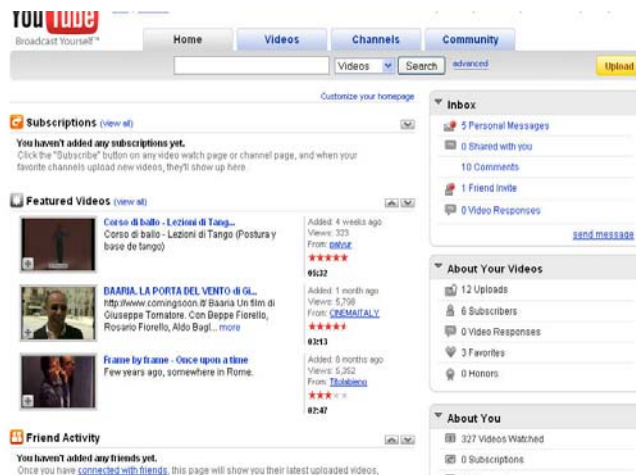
YouTube
Broadcast Yourself™

Home
Videos
Channels
Community

Videos
Search
advanced
Upload

Customize your homepage

Subscriptions (view all)

You haven't added any subscriptions yet.
Click the "Subscribe" button on any video watch page or channel page, and when your favorite channels upload new videos, they'll show up here.

Featured Videos (view all)

Corso di ballo - Lezioni di Tang...
Corso di ballo - Lezioni di Tango (Postura y base de tango)
Added: 4 weeks ago
Views: 323
From: paiyur
05:32

BAARIA. LA PORTA DEL VENTO di Gi...
http://www.comingsoon.it/ Baaria Un film di Giuseppe Tornatore. Con Beppe Fiorello, Rosario Fiorello, Aldo Bagl... more
Added: 1 month ago
Views: 5,798
From: CINEMAITALY
03:13

Frame by frame - Once upon a time
Few years ago, somewhere in Rome.
Added: 8 months ago
Views: 5,352
From: Titolabieno
02:47

Friend Activity

You haven't added any friends yet.
Once you have connected with friends, this page will show you their latest uploaded videos,

Inbox
5 Personal Messages
0 Shared with you
10 Comments
1 Friend Invite
0 Video Responses
send message

About Your Videos
12 Uploads
6 Subscribers
0 Video Responses
3 Favorites
0 Honors

About You
327 Videos Watched
0 Subscriptions